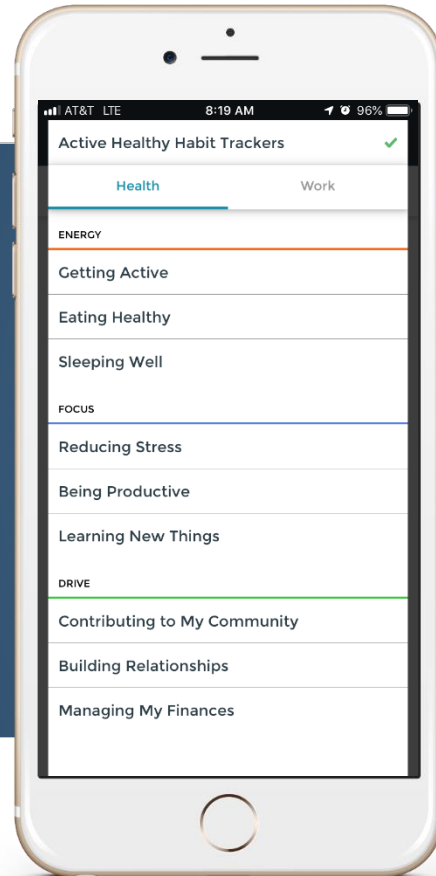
AT&T LTE 8:19 AM 96%

Active Healthy Habit Trackers ✔

Health

Work

ENERGY

Getting Active

Eating Healthy

Sleeping Well

FOCUS

Reducing Stress

Being Productive

Learning New Things

DRIVE

Contributing to My Community

Building Relationships

Managing My Finances